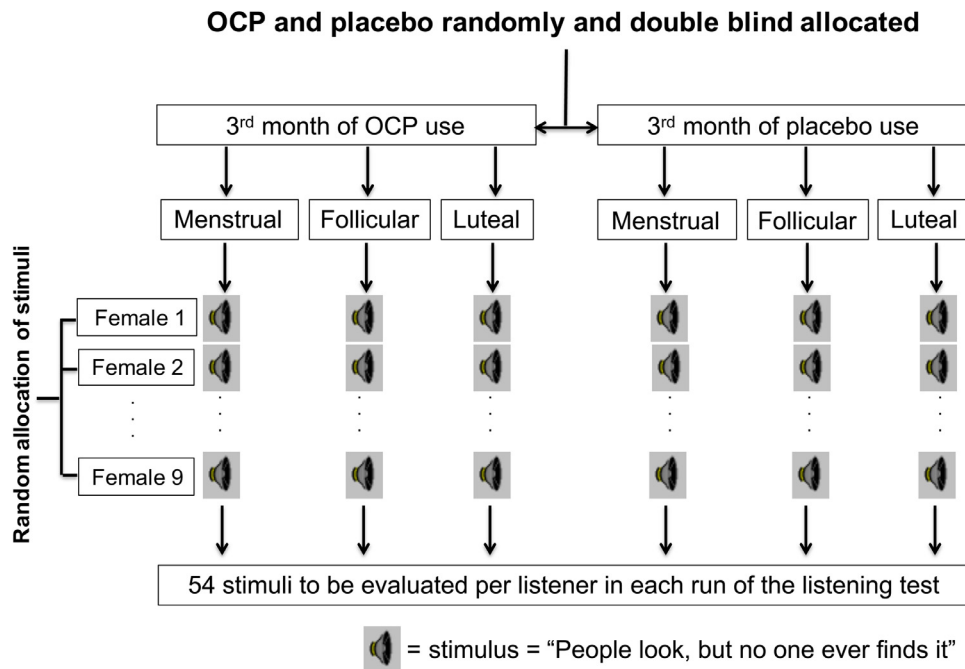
OCP and placebo randomly and double blind allocated

3$^{rd}$ month of OCP use

3$^{rd}$ month of placebo use

Menstrual

Follicular

Luteal

Menstrual

Follicular

Luteal

Random allocation of stimuli

Female 1

Female 2

Female 9

54 stimuli to be evaluated per listener in each run of the listening test

= stimulus = "People look, but no one ever finds it"